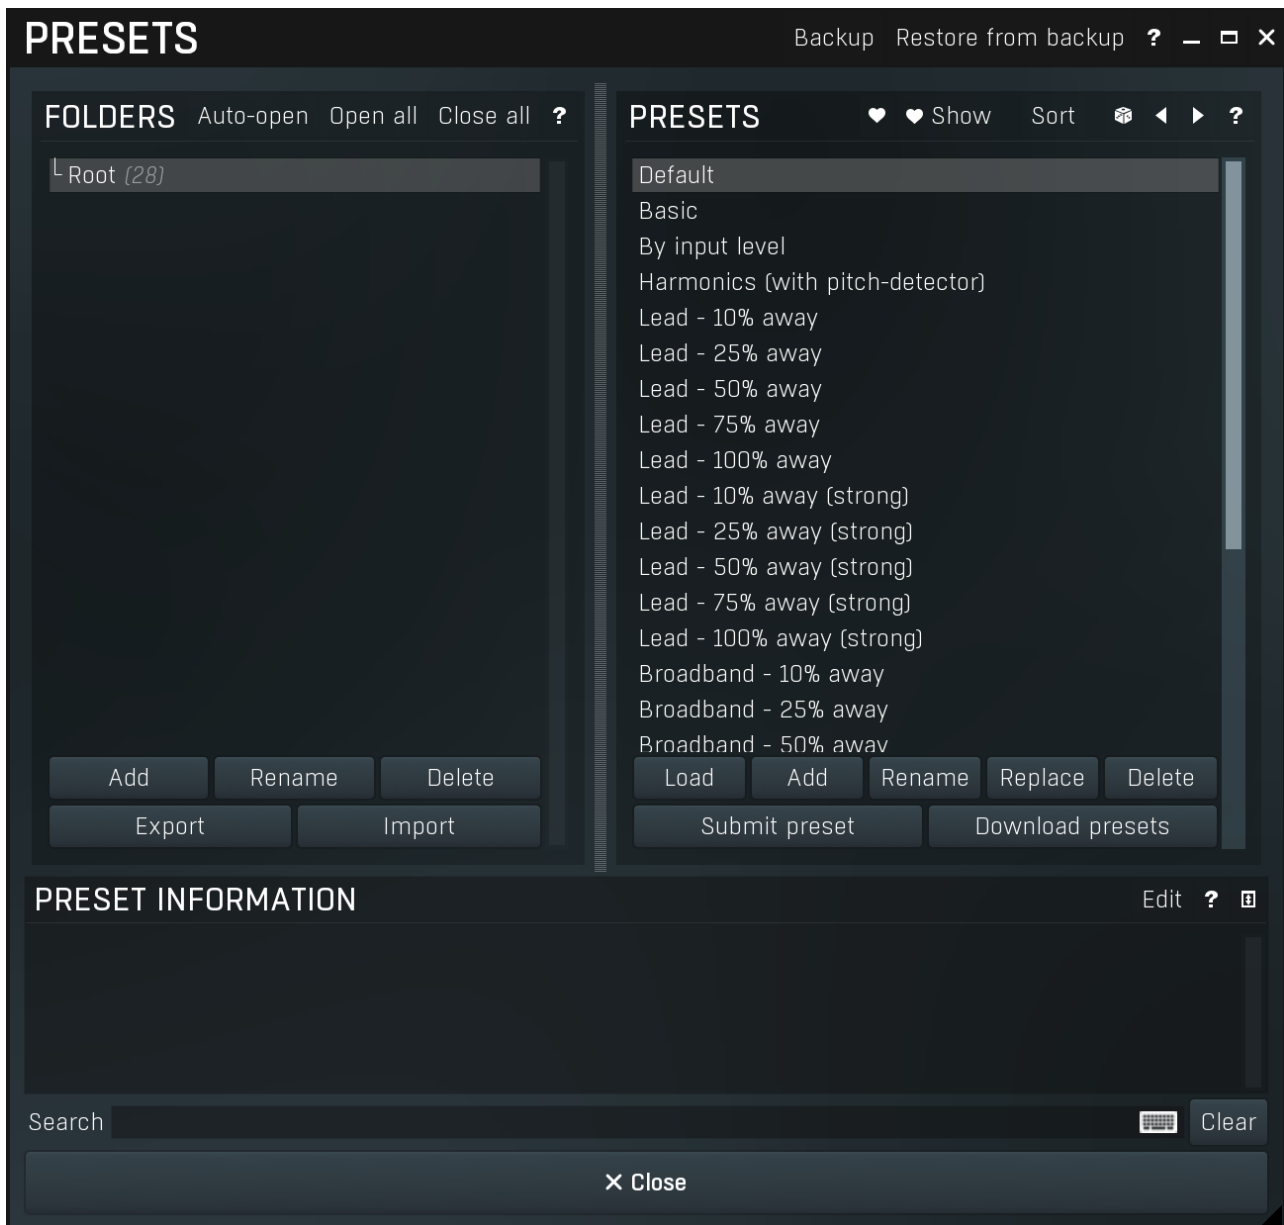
PRESETS

Backup Restore from backup ? _ □ ×

FOLDERS Auto-open Open all Close all ?

└ Root (28)

Add Rename Delete

Export Import

PRESETS ♥ ♥ Show Sort ◀ ▶ ?

Default
Basic
By input level
Harmonics (with pitch-detector)
Lead - 10% away
Lead - 25% away
Lead - 50% away
Lead - 75% away
Lead - 100% away
Lead - 10% away (strong)
Lead - 25% away (strong)
Lead - 50% away (strong)
Lead - 75% away (strong)
Lead - 100% away (strong)
Broadband - 10% away
Broadband - 25% away
Broadband - 50% away

Load Add Rename Replace Delete

Submit preset Download presets

PRESET INFORMATION

Edit ?

Search

Clear

× Close